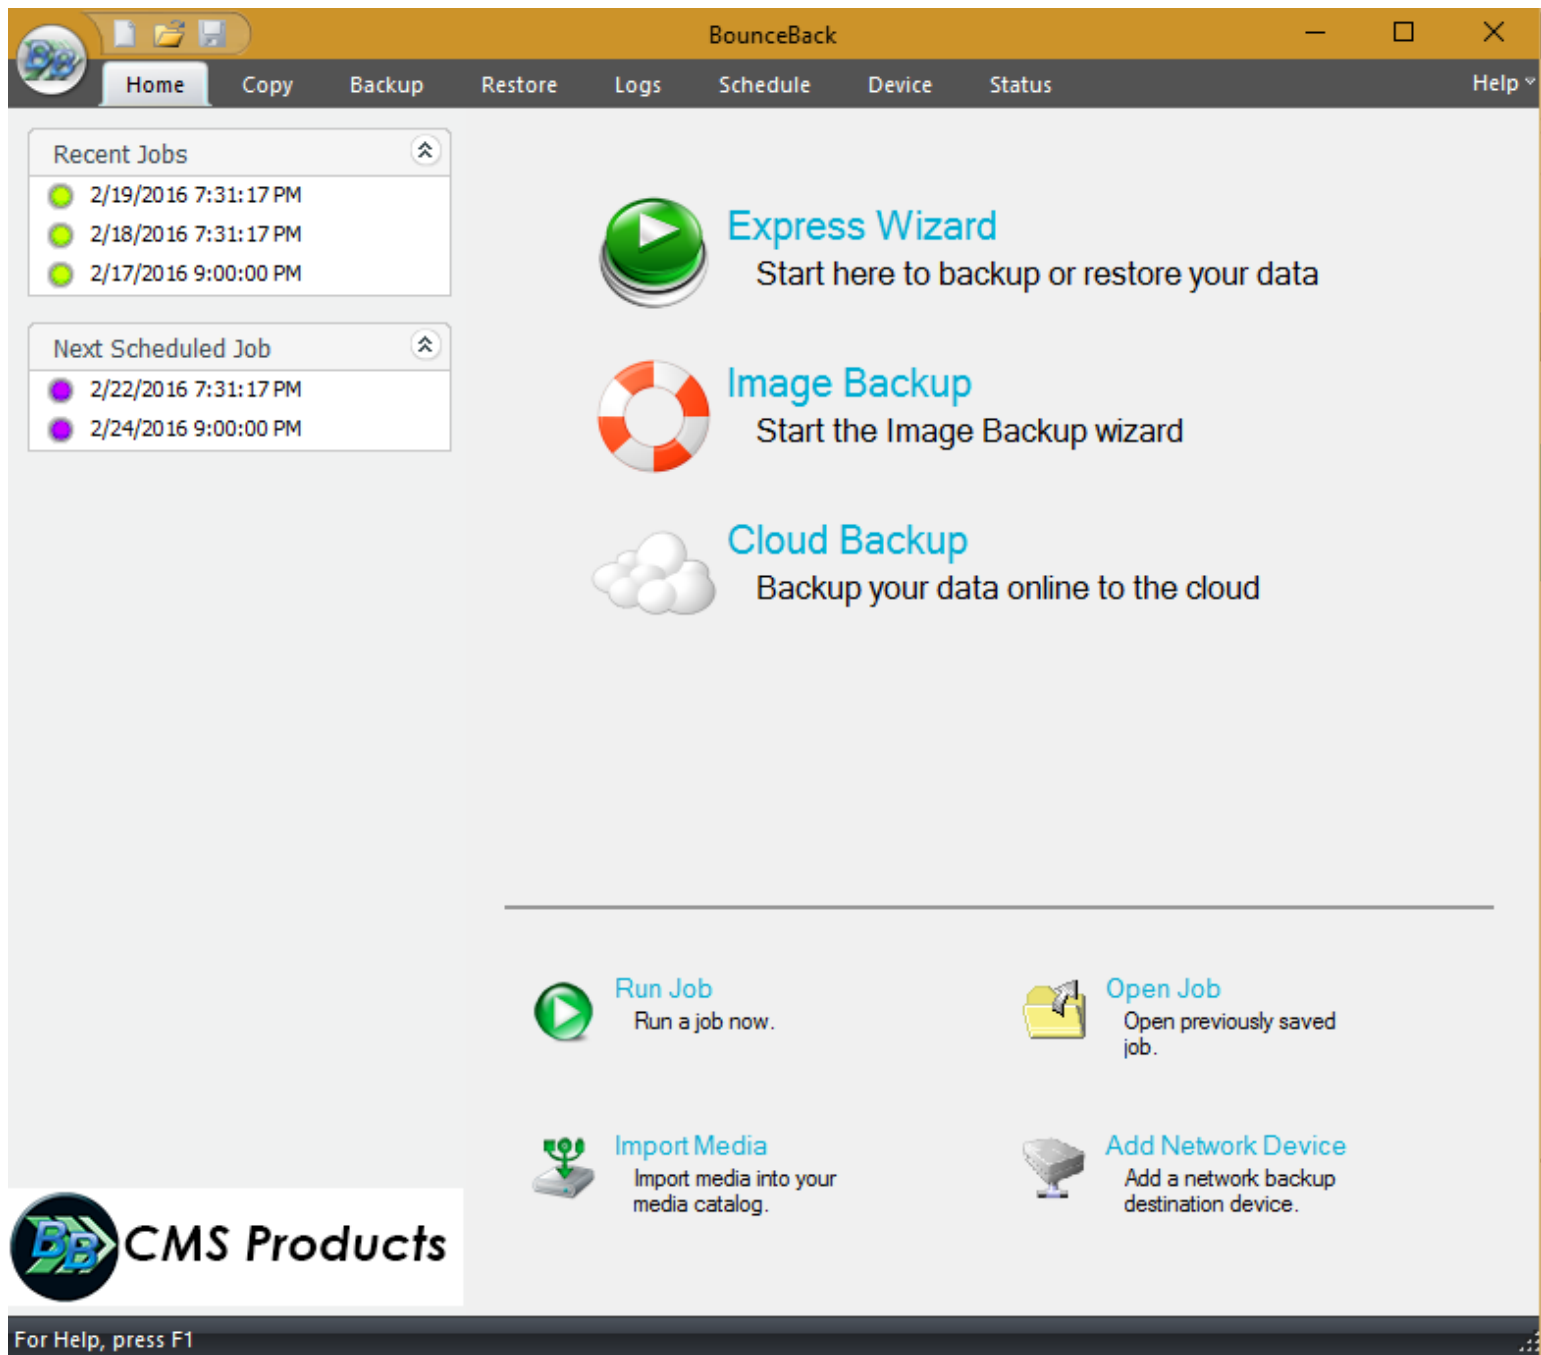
BounceBack

Home Copy Backup Restore Logs Schedule Device Status Help

Recent Jobs
2/19/2016 7:31:17 PM
2/18/2016 7:31:17 PM
2/17/2016 9:00:00 PM

Next Scheduled Job
2/22/2016 7:31:17 PM
2/24/2016 9:00:00 PM

Express Wizard
Start here to backup or restore your data

Image Backup
Start the Image Backup wizard

Cloud Backup
Backup your data online to the cloud

Run Job
Run a job now.

Open Job
Open previously saved job.

Import Media
Import media into your media catalog.

Add Network Device
Add a network backup destination device.

BB CMS Products

For Help, press F1